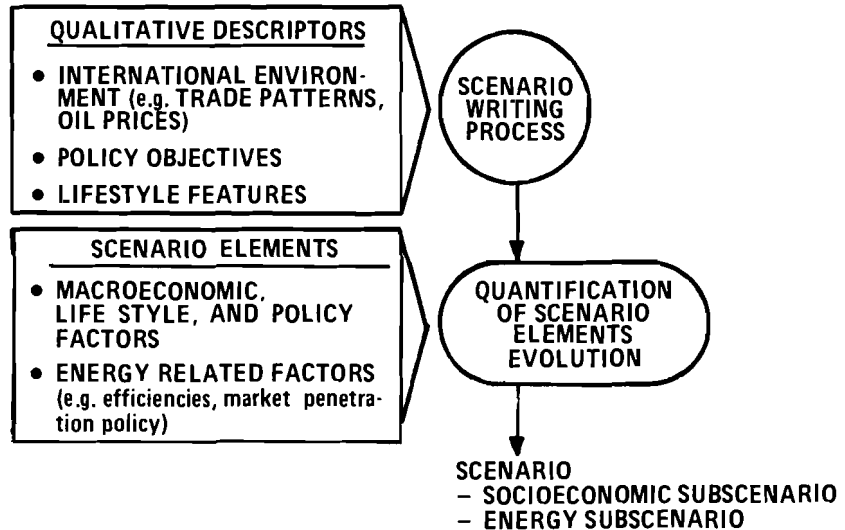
QUALITATIVE DESCRIPTORS

• INTERNATIONAL ENVIRONMENT (e.g. TRADE PATTERNS, OIL PRICES)
• POLICY OBJECTIVES
• LIFESTYLE FEATURES

SCENARIO WRITING PROCESS

SCENARIO ELEMENTS

• MACROECONOMIC, LIFE STYLE, AND POLICY FACTORS
• ENERGY RELATED FACTORS (e.g. efficiencies, market penetration policy)

QUANTIFICATION OF SCENARIO ELEMENTS EVOLUTION

SCENARIO
– SOCIOECONOMIC SUBSCENARIO
– ENERGY SUBSCENARIO